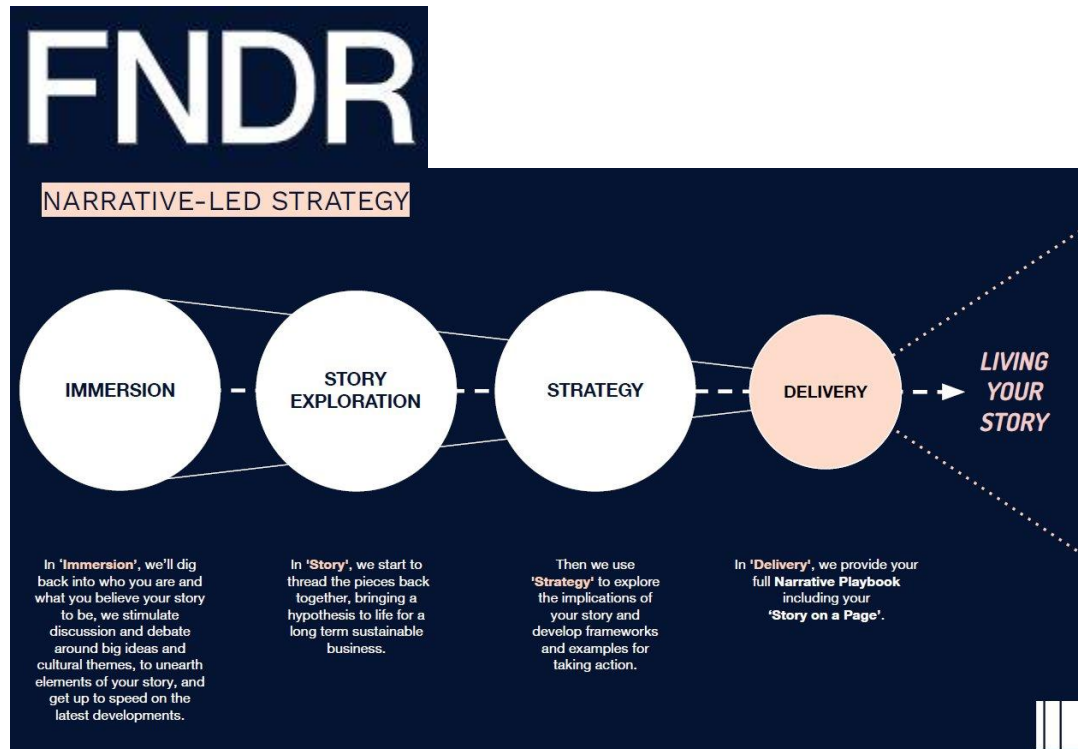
FNDR

NARRATIVE-LED STRATEGY

IMMERSION

STORY EXPLORATION

STRATEGY

DELIVERY

LIVING YOUR STORY

In 'Immersion', we'll dig back into who you are and what you believe your story to be, we stimulate discussion and debate around big ideas and cultural themes, to unearth elements of your story, and get up to speed on the latest developments.

In 'Story', we start to thread the pieces back together, bringing a hypothesis to life for a long term sustainable business.

Then we use 'Strategy' to explore the implications of your story and develop frameworks and examples for taking action.

In 'Delivery', we provide your full Narrative Playbook including your 'Story on a Page'.